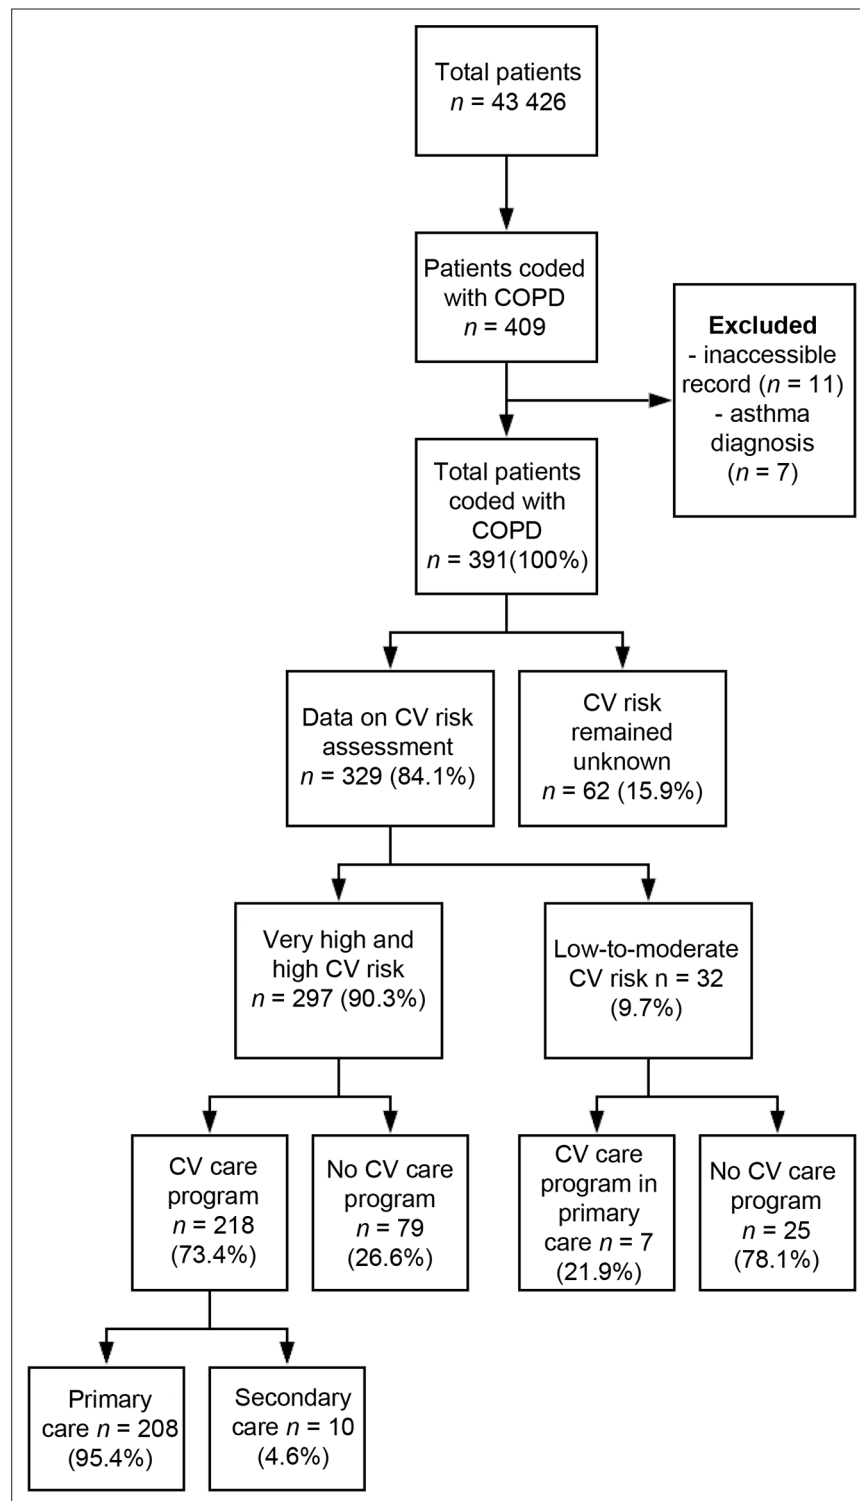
Total patients
$n$ = 43 426

Patients coded with COPD
$n$ = 409

**Excluded**
- inaccessible record ($n$ = 11)
- asthma diagnosis ($n$ = 7)

Total patients coded with COPD
$n$ = 391(100%)

Data on CV risk assessment
$n$ = 329 (84.1%)

CV risk remained unknown
$n$ = 62 (15.9%)

Very high and high CV risk
$n$ = 297 (90.3%)

Low-to-moderate CV risk n = 32 (9.7%)

CV care program
$n$ = 218 (73.4%)

No CV care program
$n$ = 79 (26.6%)

CV care program in primary care $n$ = 7 (21.9%)

No CV care program
$n$ = 25 (78.1%)

Primary care $n$ = 208 (95.4%)

Secondary care $n$ = 10 (4.6%)